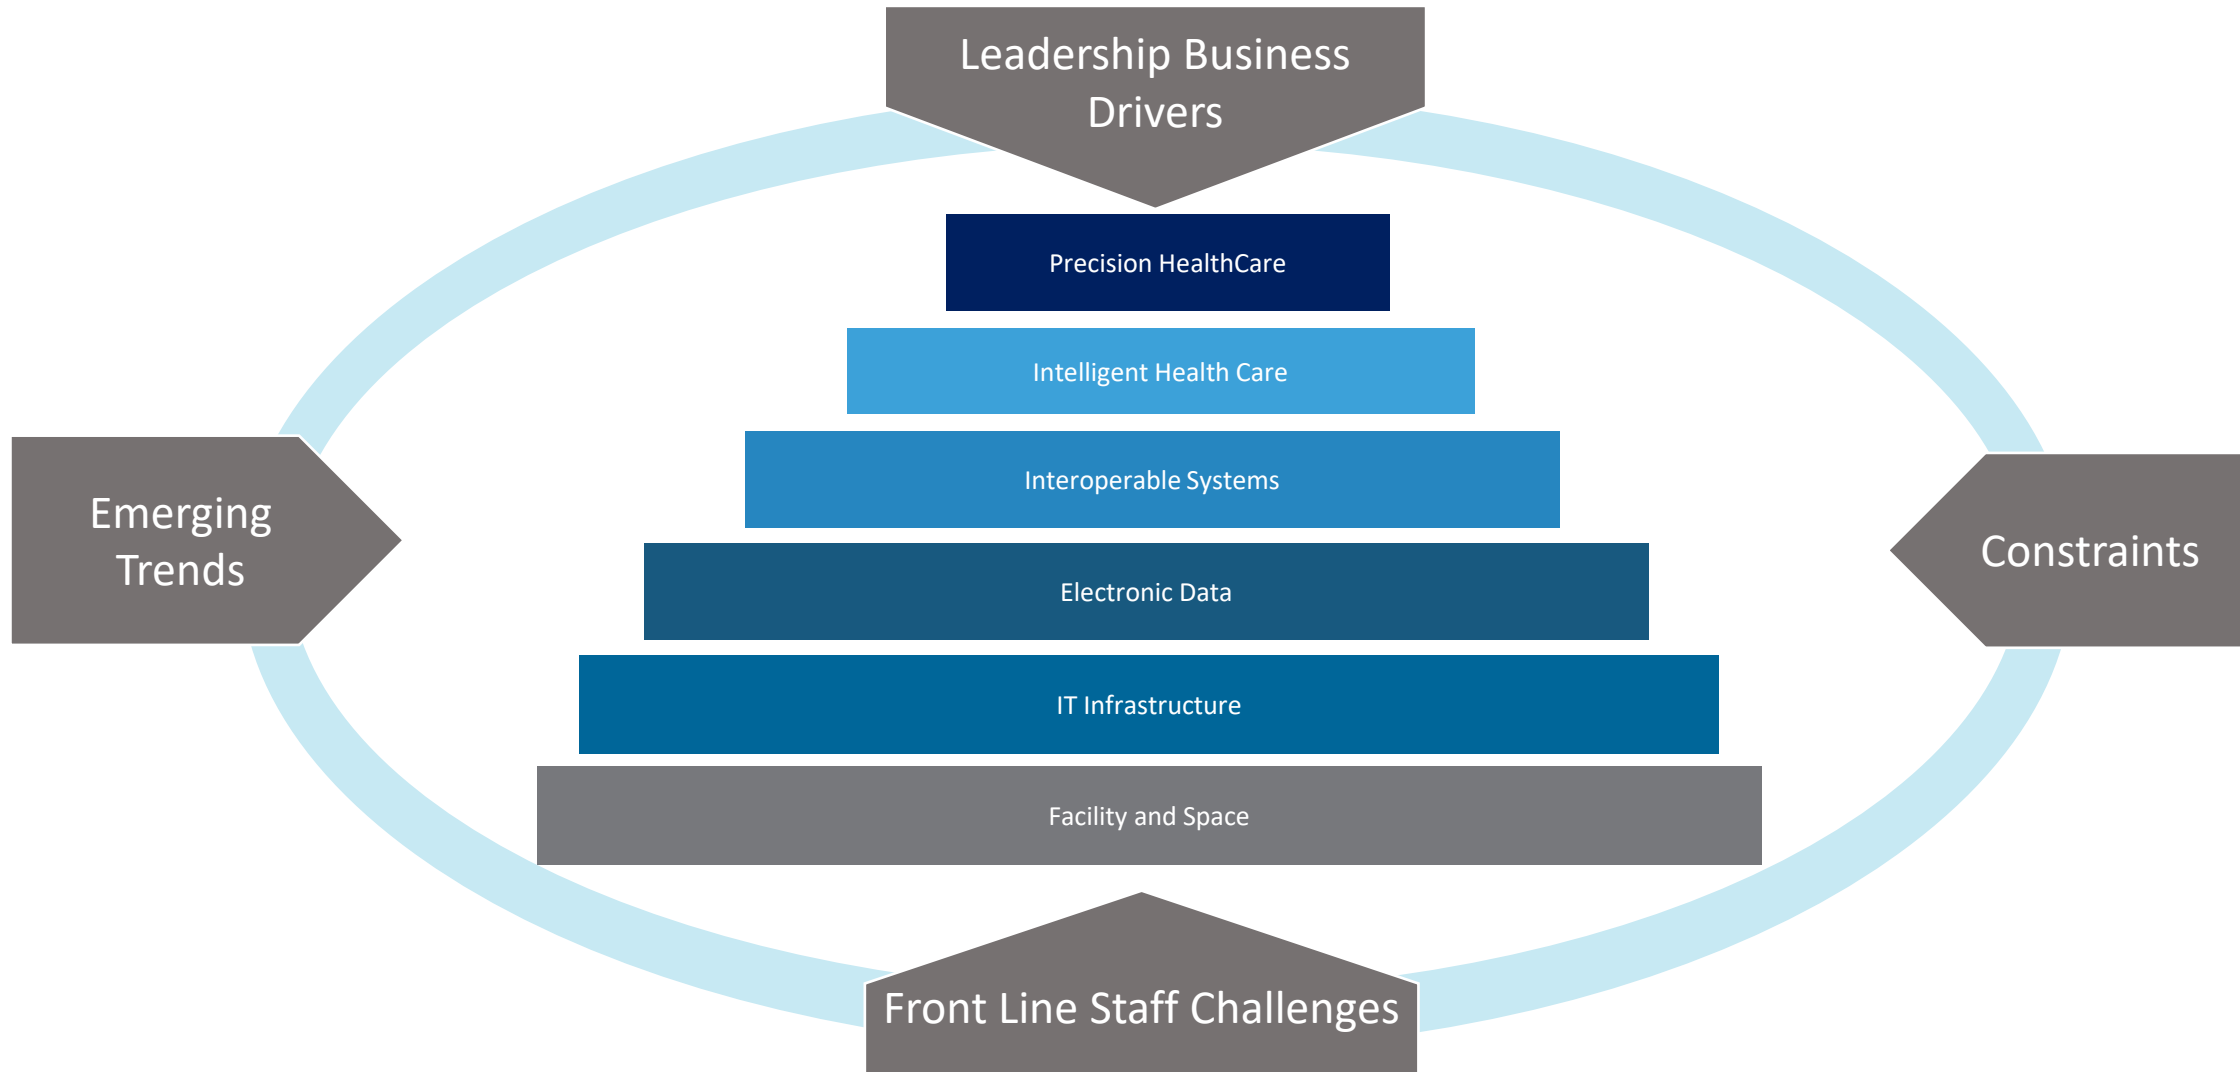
Leadership Business Drivers

Precision HealthCare

Intelligent Health Care

Interoperable Systems

Electronic Data

IT Infrastructure

Facility and Space

Emerging Trends

Constraints

Front Line Staff Challenges